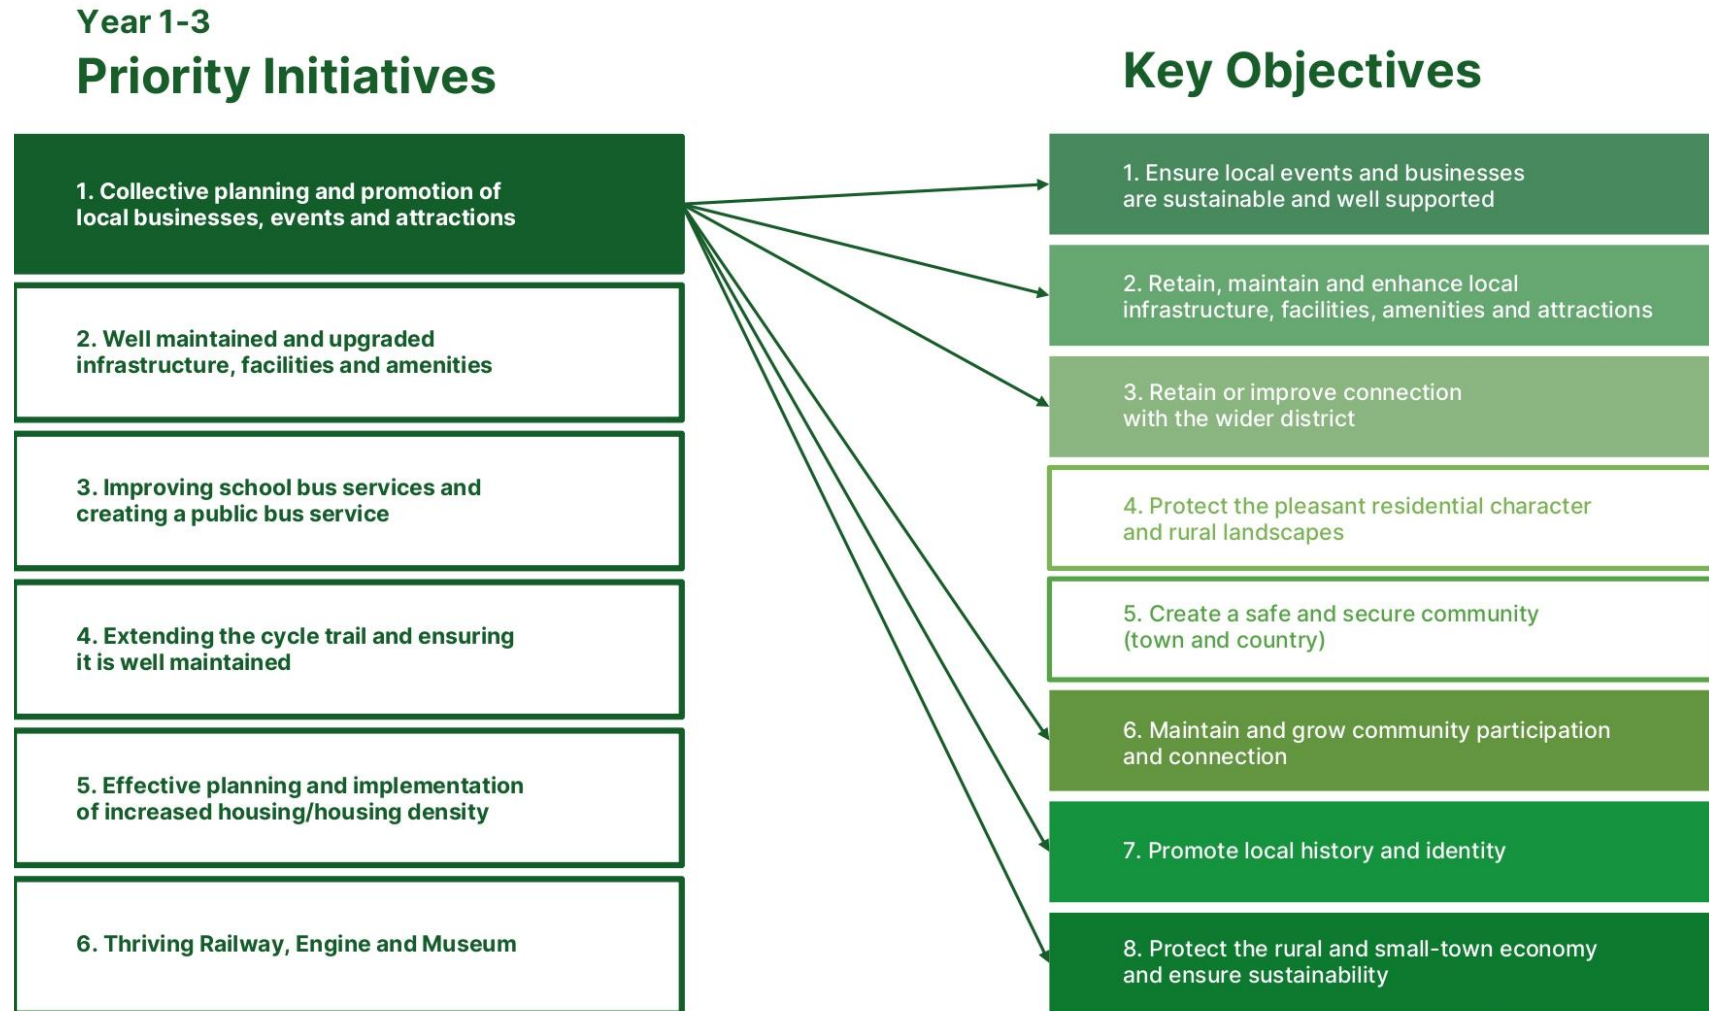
Year 1-3
Priority Initiatives

1. Collective planning and promotion of local businesses, events and attractions

2. Well maintained and upgraded infrastructure, facilities and amenities

3. Improving school bus services and creating a public bus service

4. Extending the cycle trail and ensuring it is well maintained

5. Effective planning and implementation of increased housing/housing density

6. Thriving Railway, Engine and Museum

Key Objectives

1. Ensure local events and businesses are sustainable and well supported

2. Retain, maintain and enhance local infrastructure, facilities, amenities and attractions

3. Retain or improve connection with the wider district

4. Protect the pleasant residential character and rural landscapes

5. Create a safe and secure community (town and country)

6. Maintain and grow community participation and connection

7. Promote local history and identity

8. Protect the rural and small-town economy and ensure sustainability